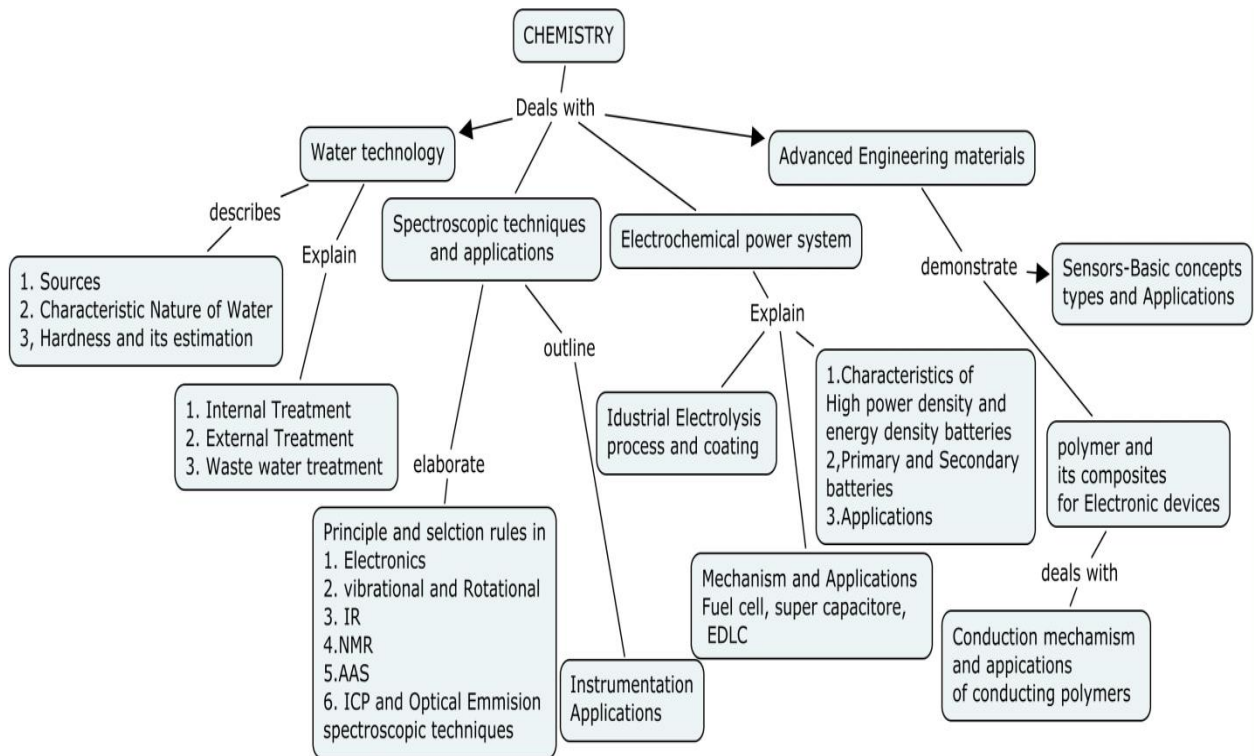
CHEMISTRY

Deals with

Water technology

Advanced Engineering materials

describes

Explain

Spectroscopic techniques and applications

Electrochemical power system

demonstrate

Sensors-Basic concepts types and Applications

1. Sources
2. Characteristic Nature of Water
3, Hardness and its estimation

outline

Explain

1. Internal Treatment
2. External Treatment
3. Waste water treatment

Idustrial Electrolysis process and coating

1.Characteristics of High power density and energy density batteries
2,Primary and Secondary batteries
3.Applications

polymer and its composites for Electronic devices

elaborate

Principle and selction rules in
1. Electronics
2. vibrational and Rotational
3. IR
4.NMR
5.AAS
6. ICP and Optical Emmision spectroscopic techniques

Mechanism and Applications Fuel cell, super capacitore, EDLC

deals with

Conduction mechamism and appications of conducting polymers

Instrumentation Applications